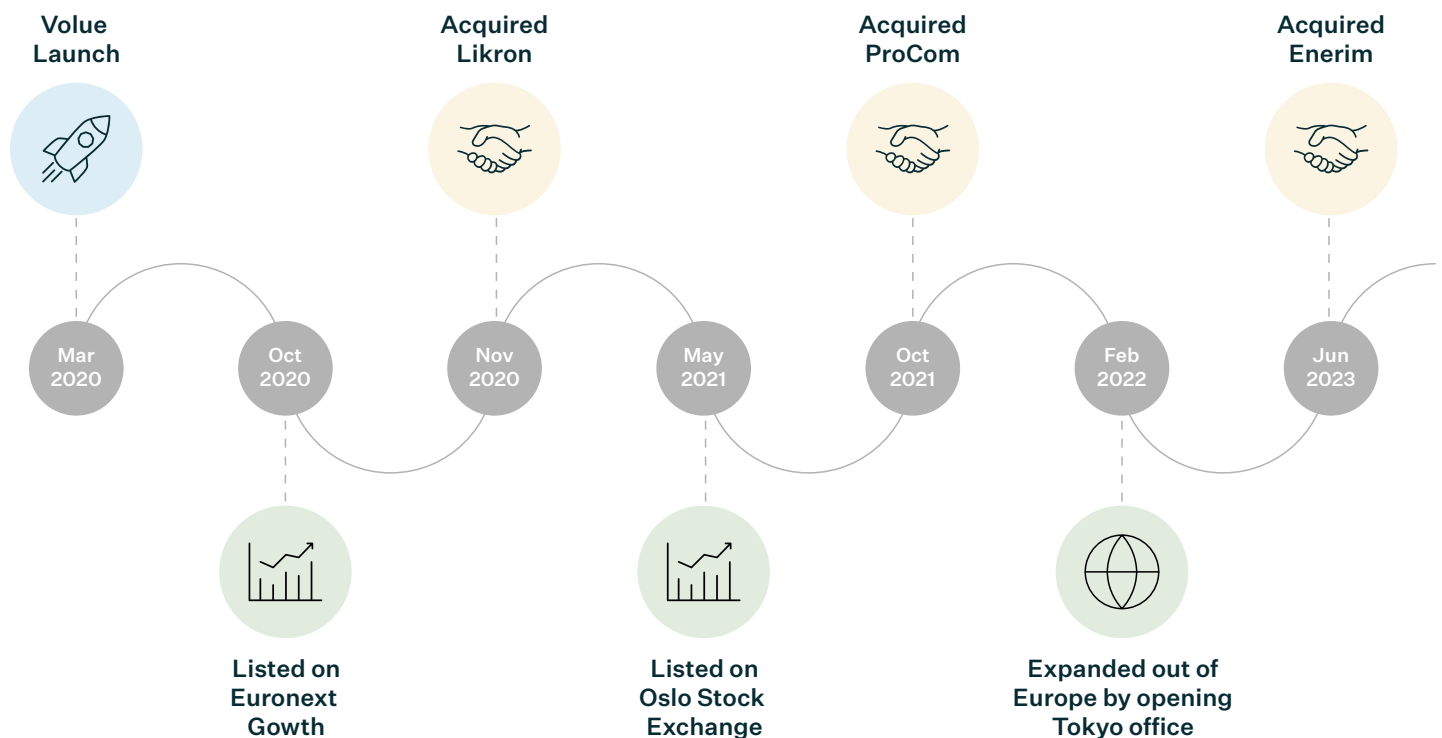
Volue Launch

Acquired Likron

Acquired ProCom

Acquired Enerim

Mar 2020

Oct 2020

Nov 2020

May 2021

Oct 2021

Feb 2022

Jun 2023

Listed on Euronext Gowth

Listed on Oslo Stock Exchange

Expanded out of Europe by opening Tokyo office